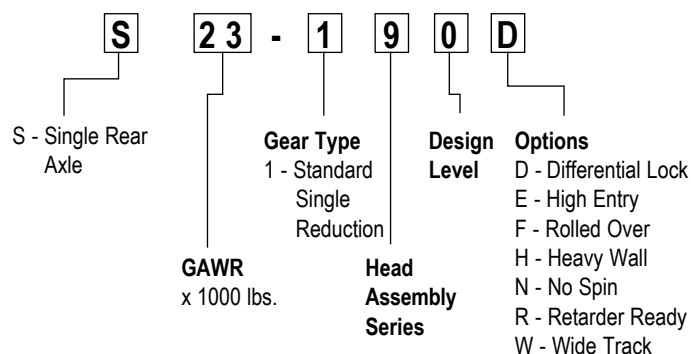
S 23 - 1 9 0 D

S - Single Rear Axle

Gear Type
1 - Standard Single Reduction

Design Level

Options
D - Differential Lock
E - High Entry
F - Rolled Over
H - Heavy Wall
N - No Spin
R - Retarder Ready
W - Wide Track

GAWR
x 1000 lbs.

Head Assembly Series